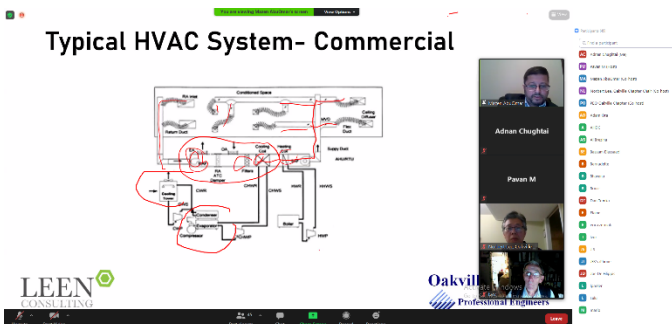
You are viewing Mazen Kaurbeni's screen

View Options

Typical HVAC System- Commercial

Conditioned Space

Return Duct

Supply Duct

Filters

Cooling Coil

Heating Coil

Cooling Tower

Condenser

Evaporator

Compressor

CHWS

CHWR

HWS

HWR

Boiler

AHU/RTU

Adnan Chughtai

Pavan M

LEEN CONSULTING

Oakville

Professional Engineers

Leave